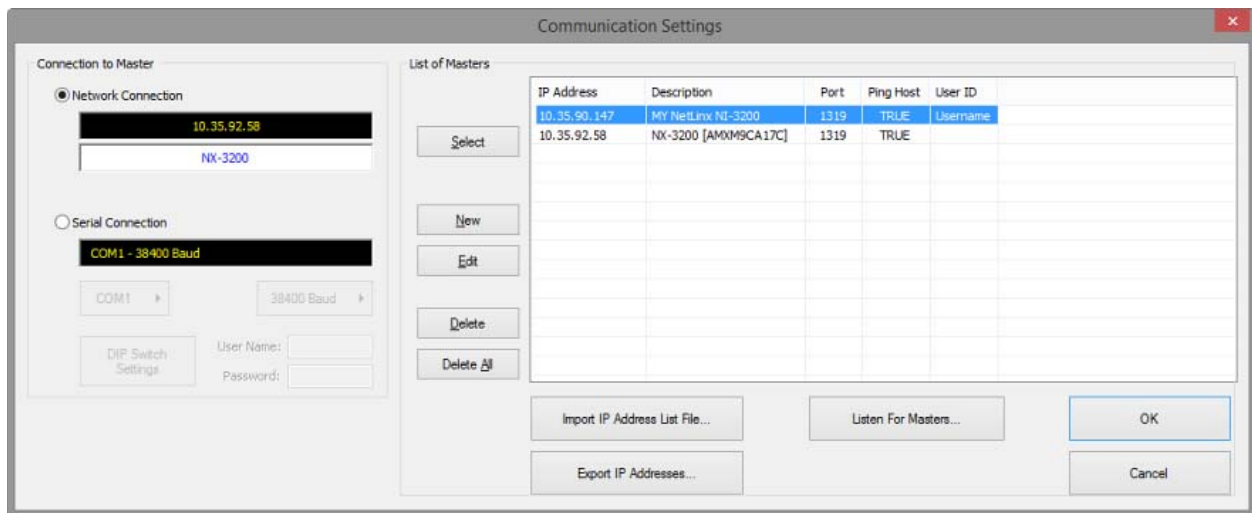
Communication Settings

Connection to Master

Network Connection

10.35.92.58

NX-3200

Serial Connection

COM1 - 38400 Baud

COM1

38400 Baud

DIP Switch Settings

User Name:

Password:

List of Masters

Select

New

Edit

Delete

Delete All

| IP Address | Description | Port | Ping Host | User ID |
|---|---|---|---|---|
| 10.35.90.147 | MY NetLinx NI-3200 | 1319 | TRUE | Username |
| 10.35.92.58 | NX-3200 [AMXM9CA17C] | 1319 | TRUE | |

Import IP Address List File...

Listen For Masters...

OK

Export IP Addresses...

Cancel